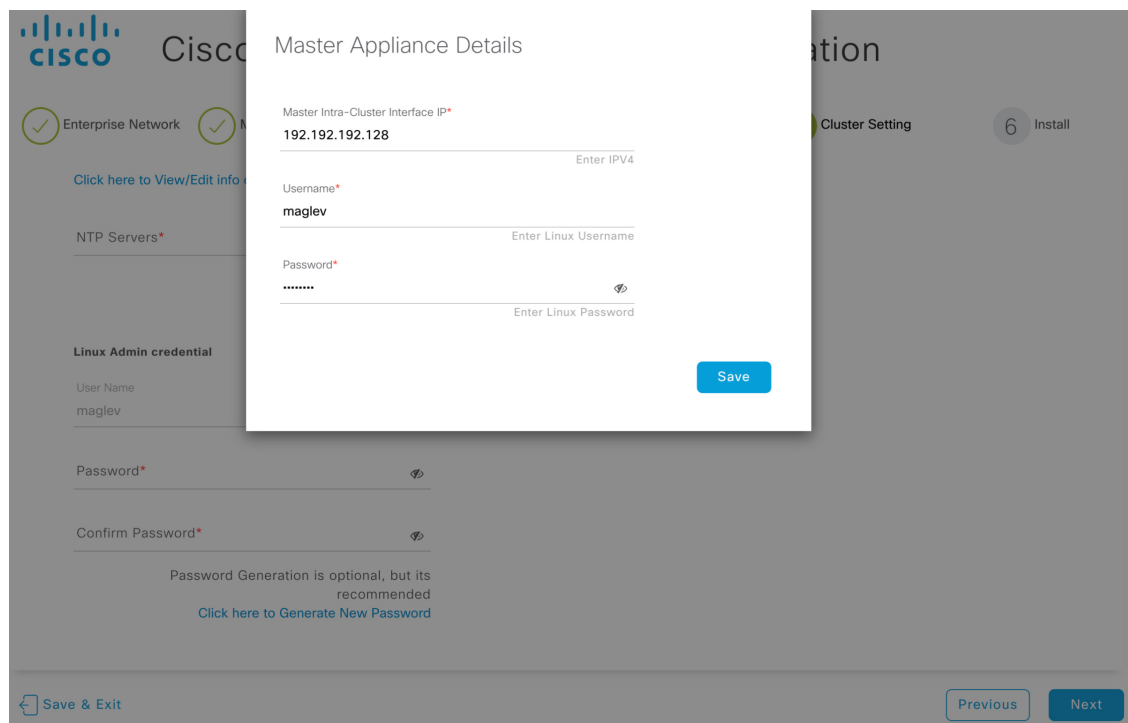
cisco Cisco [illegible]ation

Enterprise Network M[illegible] Cluster Setting 6 Install

Click here to View/Edit info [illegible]

NTP Servers*

Linux Admin credential

User Name
maglev

Password*

Confirm Password*

Password Generation is optional, but its recommended
Click here to Generate New Password

Master Appliance Details

Master Intra-Cluster Interface IP*
192.192.192.128
Enter IPV4

Username*
maglev
Enter Linux Username

Password*
••••••••
Enter Linux Password

Save

Save & Exit

Previous Next